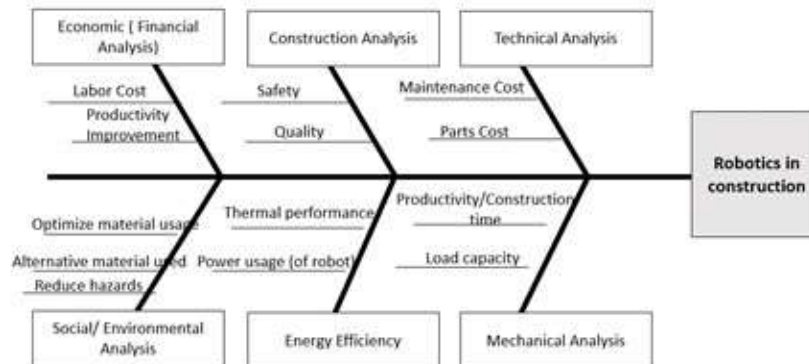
Economic ( Financial Analysis)

Construction Analysis

Technical Analysis

Labor Cost

Productivity Improvement

Safety

Quality

Maintenance Cost

Parts Cost

Robotics in construction

Optimize material usage

Alternative material used

Reduce hazards

Thermal performance

Power usage (of robot)

Productivity/Construction time

Load capacity

Social/ Environmental Analysis

Energy Efficiency

Mechanical Analysis